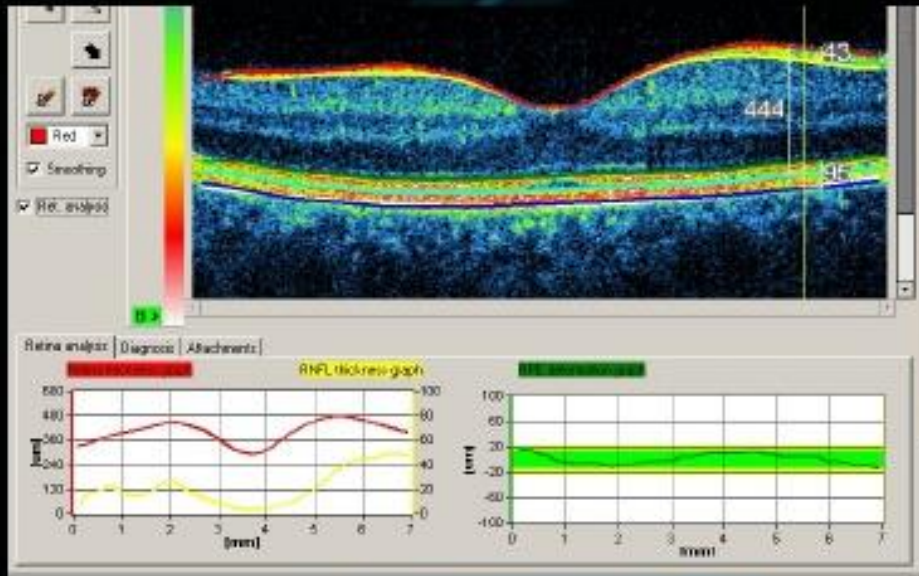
Red

Smoothing

Ret. analysis

43

444

96

Retina analysis | Diagnosis | Attachments

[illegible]

RNFL thickness graph

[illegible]

600
480
360
240
120
0

[um]

100
80
60
40
20
0

0 1 2 3 4 5 6 7
[mm]

100
60
20
-20
-60
-100

[um]

0 1 2 3 4 5 6 7
[mm]